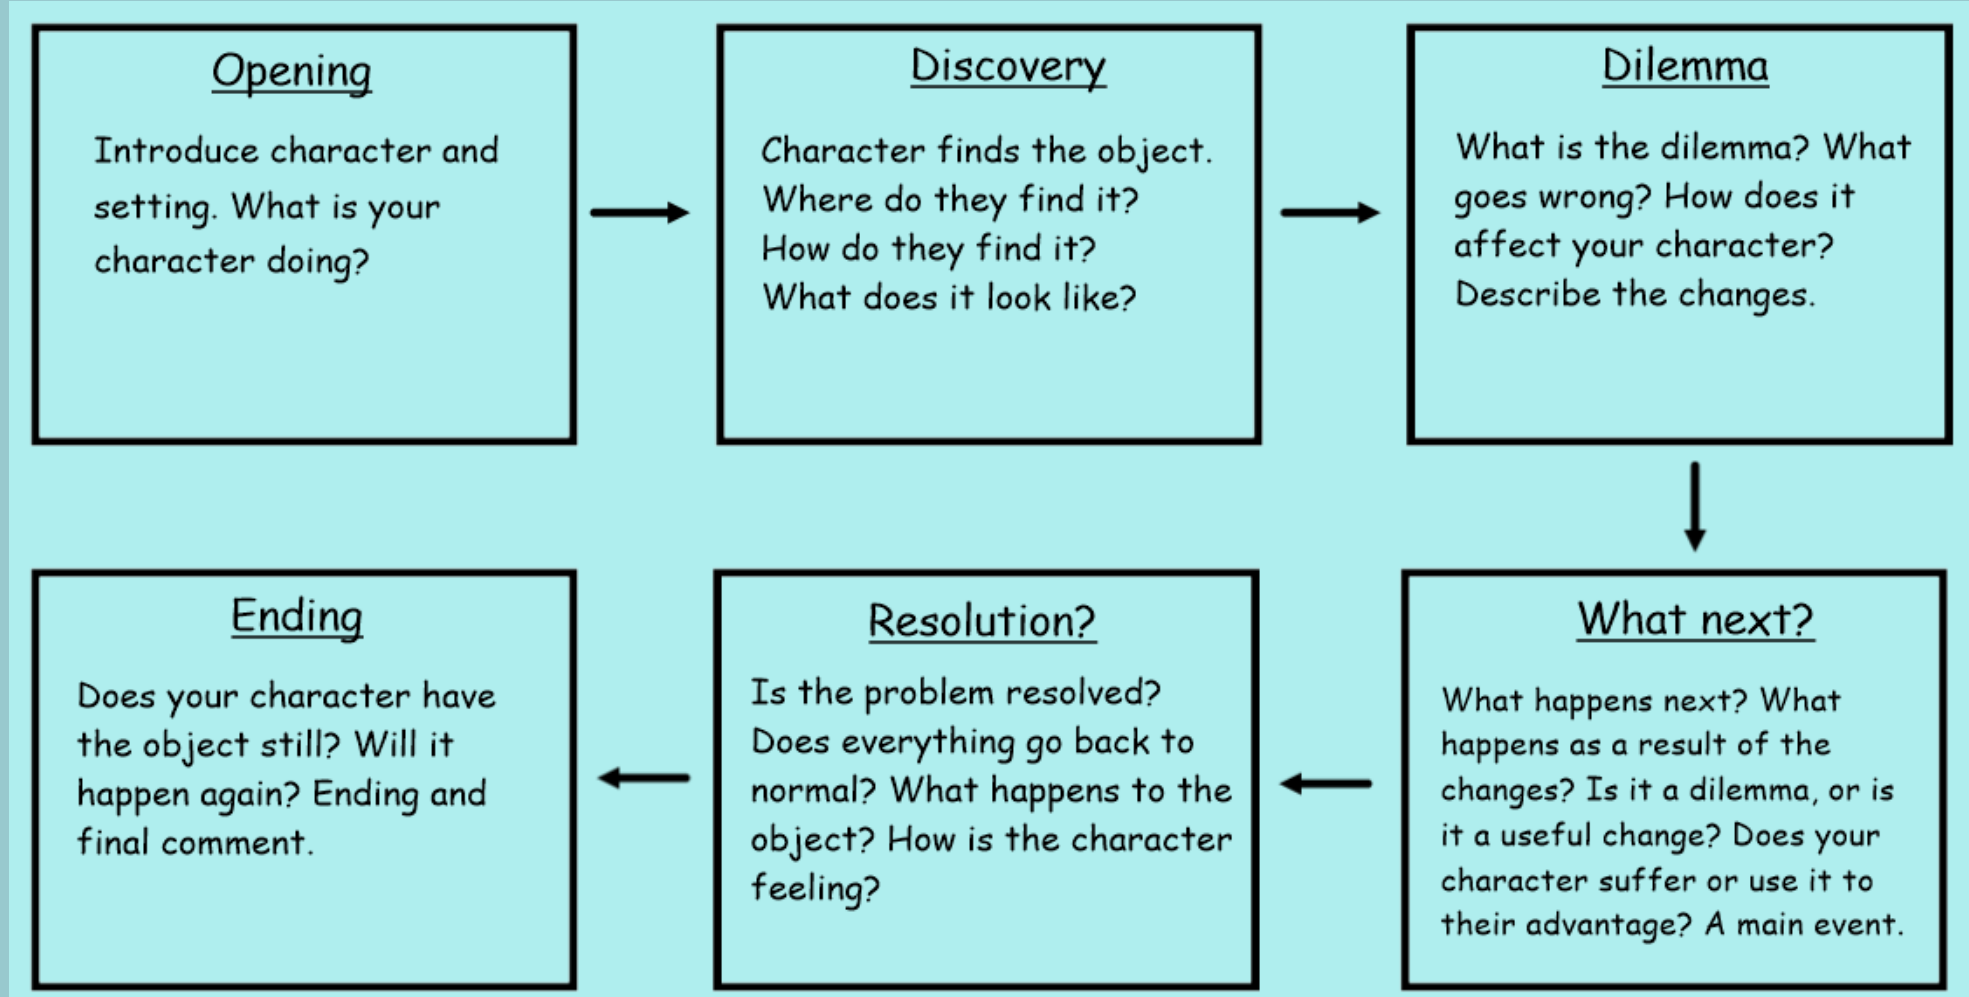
Opening

Introduce character and setting. What is your character doing?

Discovery

Character finds the object. Where do they find it? How do they find it? What does it look like?

Dilemma

What is the dilemma? What goes wrong? How does it affect your character? Describe the changes.

What next?

What happens next? What happens as a result of the changes? Is it a dilemma, or is it a useful change? Does your character suffer or use it to their advantage? A main event.

Resolution?

Is the problem resolved? Does everything go back to normal? What happens to the object? How is the character feeling?

Ending

Does your character have the object still? Will it happen again? Ending and final comment.